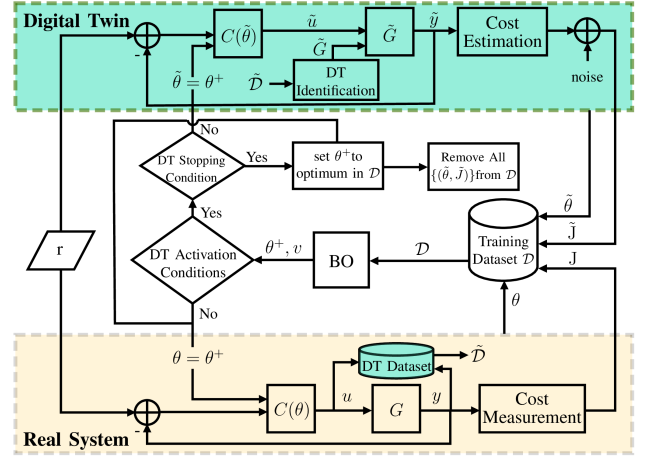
Digital Twin

$C(\tilde{\theta})$

$\tilde{u}$

$\tilde{G}$

$\tilde{y}$

Cost Estimation

-

$\tilde{G}$

$\tilde{\theta} = \theta^+$

$\tilde{\mathcal{D}}$

DT Identification

noise

No

DT Stopping Condition

Yes

set $\theta^+$to optimum in $\mathcal{D}$

Remove All $\{(\tilde{\theta}, \tilde{J})\}$from $\mathcal{D}$

$\tilde{\theta}$

Yes

$\tilde{\text{J}}$

r

DT Activation Conditions

$\theta^+, v$

BO

$\mathcal{D}$

Training Dataset $\mathcal{D}$

J

$\theta$

No

$\theta = \theta^+$

DT Dataset

$\tilde{\mathcal{D}}$

$C(\theta)$

$u$

$G$

$y$

Cost Measurement

Real System

-